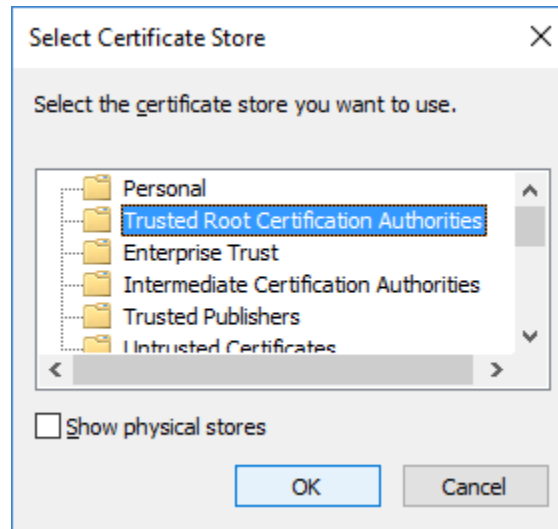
Select Certificate Store

Select the certificate store you want to use.

Personal
Trusted Root Certification Authorities
Enterprise Trust
Intermediate Certification Authorities
Trusted Publishers
Untrusted Certificates

Show physical stores

OK
Cancel